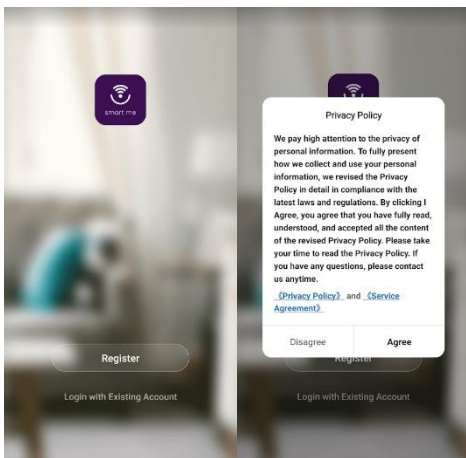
smart me

Register

Login with Existing Account

Privacy Policy

We pay high attention to the privacy of personal information. To fully present how we collect and use your personal information, we revised the Privacy Policy in detail in compliance with the latest laws and regulations. By clicking I Agree, you agree that you have fully read, understood, and accepted all the content of the revised Privacy Policy. Please take your time to read the Privacy Policy. If you have any questions, please contact us anytime.

《Privacy Policy》 and 《Service Agreement》

Disagree

Agree

Register

Login with Existing Account